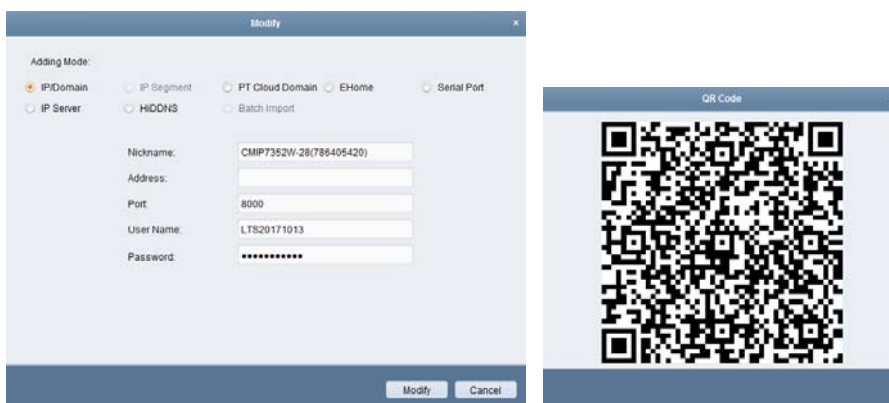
Modify

Adding Mode:

IP/Domain
IP Segment
PT Cloud Domain
EHome
Serial Port
IP Server
HiDDNS
Batch Import

Nickname: CMIP7352W-28(786405420)
Address:
Port: 8000
User Name: LTS20171013
Password: ●●●●●●●●●●●●

Modify
Cancel

QR Code